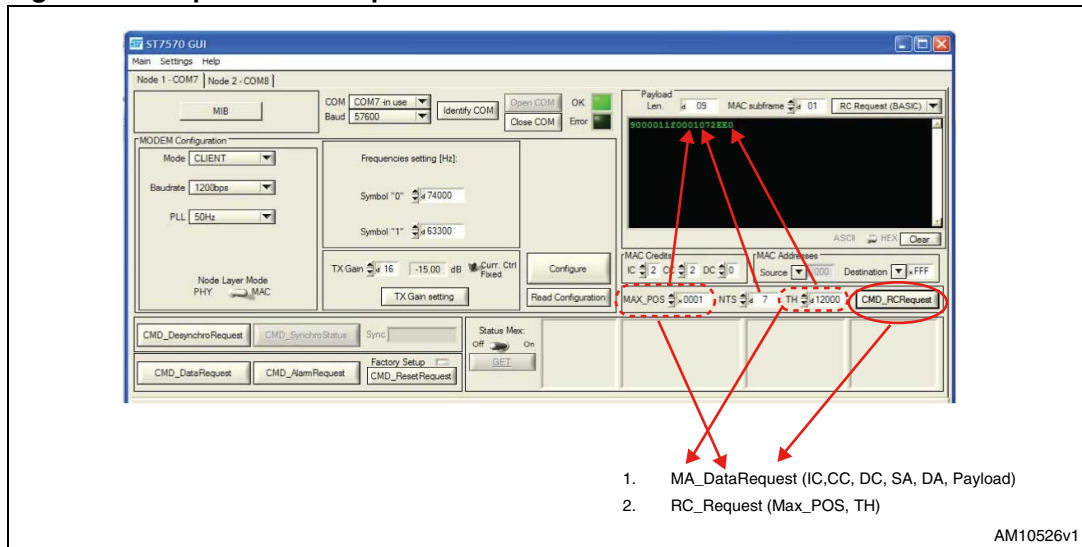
ST7570 GUI
Main Settings Help
Node 1 - COM7 Node 2 - COM8
MIB
COM COM7 -in use
Baud 57600
Identify COM
Open COM
Close COM
OK
Error
Payload
Len. d 09
MAC subframe d 01
RC Request (BASIC)
9000011E0001072EE0
ASCII HEX Clear
MODEM Configuration
Mode CLIENT
Baudrate 1200bps
PLL 50Hz
Frequencies setting [Hz]:
Symbol "0" d 74000
Symbol "1" d 63300
Node Layer Mode
PHY MAC
TX Gain d 16 -15.00 dB Curr. Ctrl Fixed
TX Gain setting
Configure
Read Configuration
MAC Credits
IC 2 CC 2 DC 0
MAC Addresses
Source 000 Destination x FFF
MAX_POS x 0001 NTS d 7 TH d 12000 CMD_RCRequest
CMD_DesynchroRequest CMD_SynchroStatus Sync
Status Mex:
Off On
GET
Factory Setup
CMD_DataRequest CMD_AlarmRequest CMD_ResetRequest

1. MA_DataRequest (IC,CC, DC, SA, DA, Payload)
2. RC_Request (Max_POS, TH)
AM10526v1